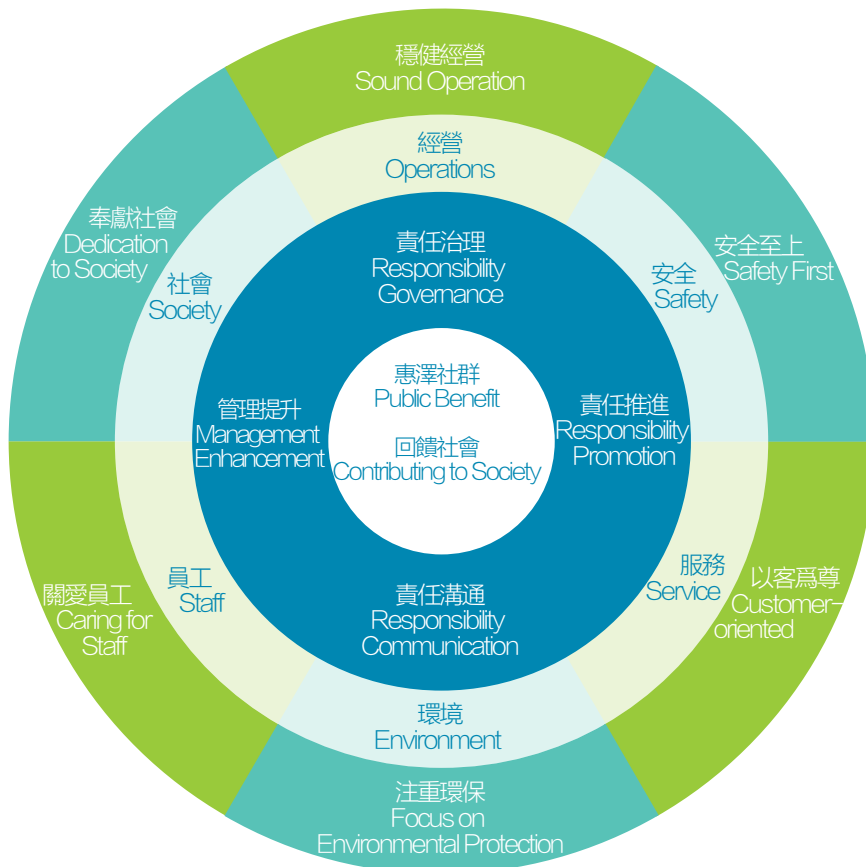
穩健經營
Sound Operation

經營
Operations

奉獻社會
Dedication to Society

社會
Society

責任治理
Responsibility Governance

安全至上
Safety First

安全
Safety

管理提升
Management Enhancement

惠澤社群
Public Benefit

回饋社會
Contributing to Society

責任推進
Responsibility Promotion

關愛員工
Caring for Staff

員工
Staff

責任溝通
Responsibility Communication

服務
Service

以客爲尊
Customer-oriented

環境
Environment

注重環保
Focus on Environmental Protection